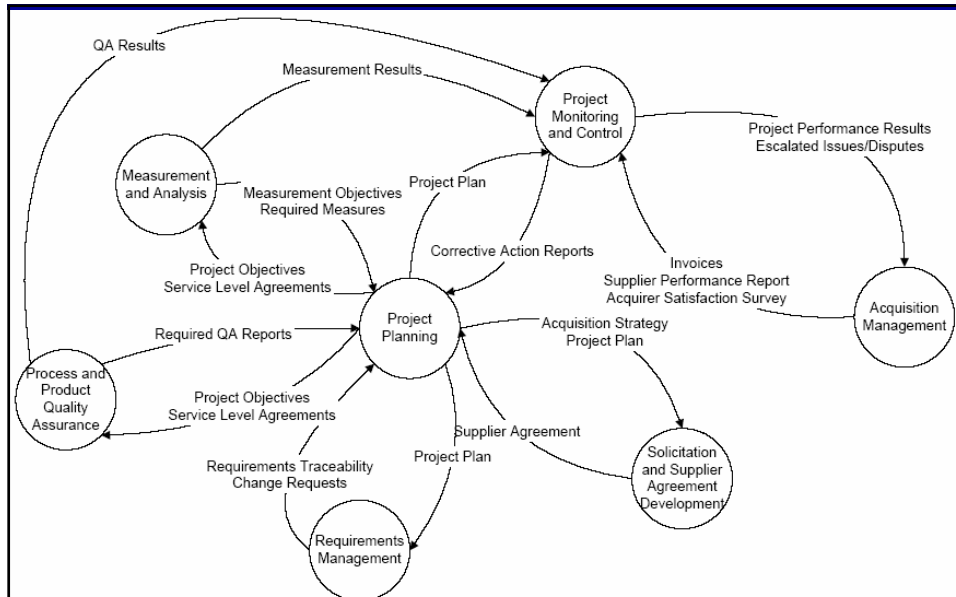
QA Results

Measurement Results

Project Monitoring and Control

Project Performance Results
Escalated Issues/Disputes

Measurement and Analysis

Measurement Objectives
Required Measures

Project Plan

Corrective Action Reports

Invoices
Supplier Performance Report
Acquirer Satisfaction Survey

Project Objectives
Service Level Agreements

Acquisition Management

Required QA Reports

Project Planning

Acquisition Strategy
Project Plan

Process and Product Quality Assurance

Project Objectives
Service Level Agreements

Supplier Agreement

Project Plan

Requirements Traceability
Change Requests

Solicitation and Supplier Agreement Development

Requirements Management